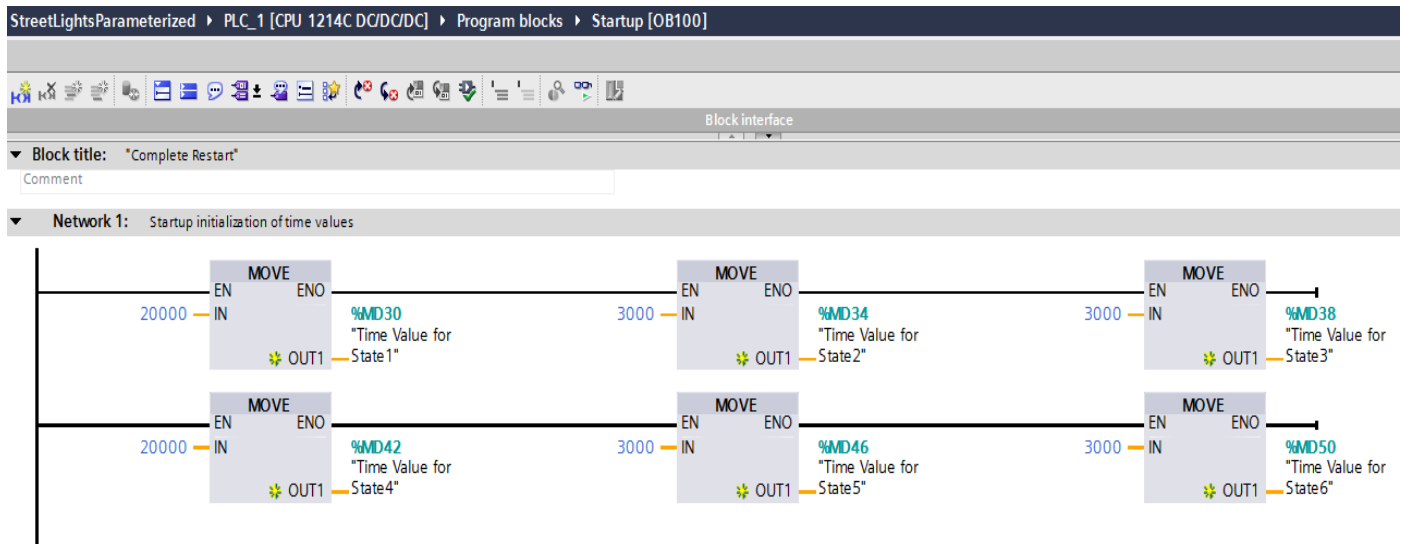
StreetLightsParameterized ▸ PLC_1 [CPU 1214C DC/DC/DC] ▸ Program blocks ▸ Startup [OB100]

Block interface

Block title: "Complete Restart"

Comment

Network 1: Startup initialization of time values

MOVE
EN ENO
20000 IN
OUT1
%MD30
"Time Value for State1"

MOVE
EN ENO
3000 IN
OUT1
%MD34
"Time Value for State2"

MOVE
EN ENO
3000 IN
OUT1
%MD38
"Time Value for State3"

MOVE
EN ENO
20000 IN
OUT1
%MD42
"Time Value for State4"

MOVE
EN ENO
3000 IN
OUT1
%MD46
"Time Value for State5"

MOVE
EN ENO
3000 IN
OUT1
%MD50
"Time Value for State6"